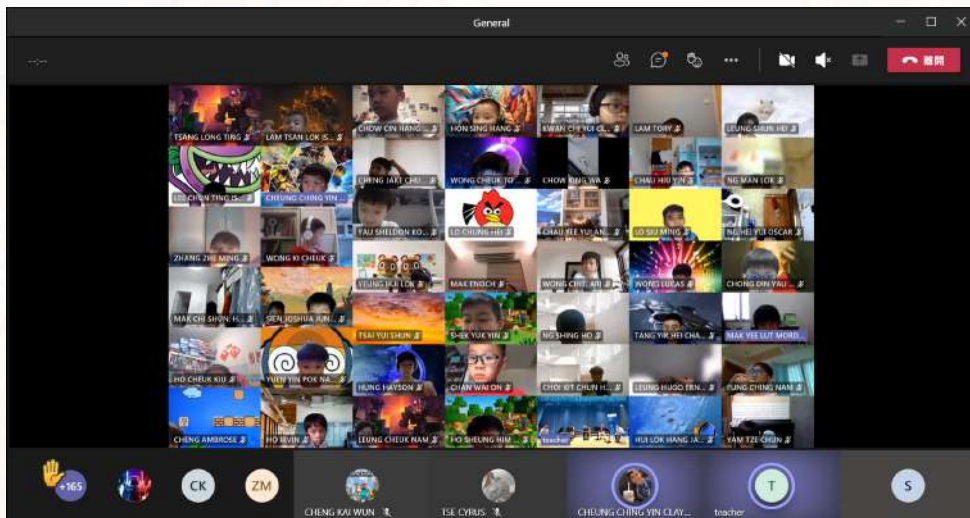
General

離開

TSANG LONG TING | LAM TSAN LOK IS... | CHOW CIN HANG ... | HON SING HANG | KWAN CH YUI CI... | LAM TORY | LEUNG SHUN HEI

LEE CHUN TING IS... | CHEUNG CHING YIN ... | CHENG JAKE CHU... | WONG CHEUK TO ... | CHOW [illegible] WA | CHAU HIU YIN | NG MAN LOK

ZHANG ZHE MING | WONG KI CHEUK | YAU SHELDON KO... | LO CHUNG HEI | CHAU YEE YUI AN... | LO SIU MING | NG HEI YUI OSCAR

MAK CHI SHUN H... | SIEN JOSHUA JUN... | YEUNG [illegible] LOK | MAK ENOCH | WONG CHIT... | WONG LUCAS | CHONG DIN YAU ...

TSAI YUI SHUN | SHEK YUK YIN | NG SHING HO | TANG YIK HEI CHA... | MAK YEE LUT MORD...

HO CHEUK KIU | YUEN YIN POK NA... | HUNG HAYSON | CHAN WAI ON | CHOI KIT CHUN H... | LEUNG HUGO ERN... | FUNG CHING NAM

CHENG AMBROSE | HO IRVIN | LEUNG CHEUK NAM | HO SHEUNG HIM ... | teacher | HUI LOK HANG JA... | YAM TZE CHUN

+165 | CK | ZM | CHENG KAI WUN | TSE CYRUS | CHEUNG CHING YIN CLAY... | T | teacher | S